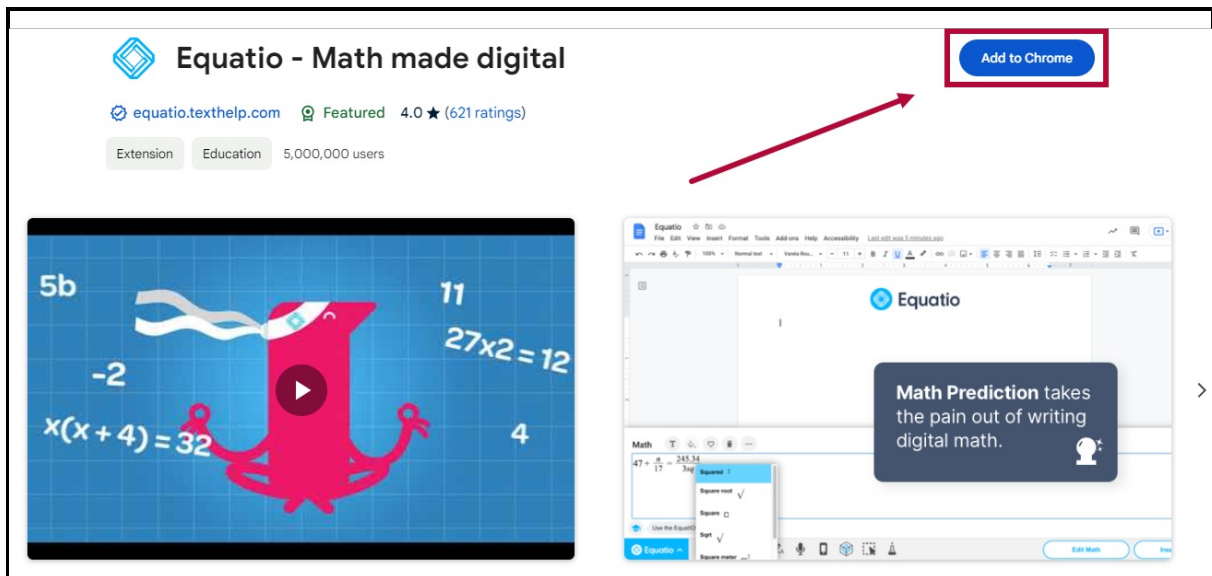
Equatio - Math made digital

Add to Chrome

equatio.texthelp.com Featured 4.0 ★ (621 ratings)

Extension Education 5,000,000 users

5b
11
$27x2 = 12$
-2
$x(x+4) = 32$
4

Equatio
File Edit View Insert Format Tools Add-ons Help Accessibility Last edit was 5 minutes ago

Equatio

Math Prediction takes the pain out of writing digital math.

Math

$47 \div \frac{\pi}{17} = \frac{245.34}{3sq}$

Squared
Square root $\sqrt{}$
Square
Sqrt $\sqrt{}$
Square meter

Use the EquatIO

Equatio

Edit Math